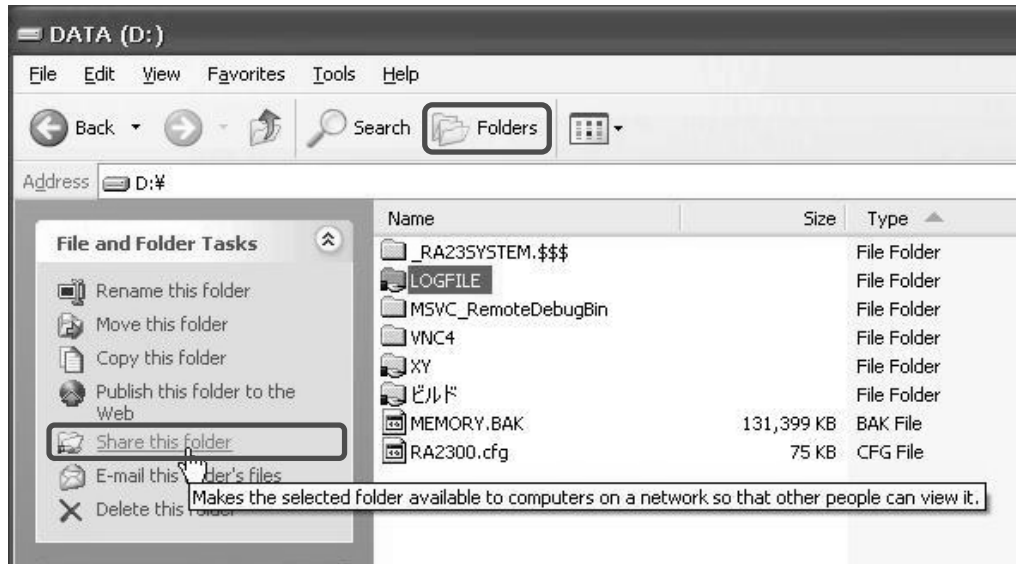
DATA (D:)

File Edit View Favorites Tools Help

Back Search Folders

Address D:¥

File and Folder Tasks

Rename this folder
Move this folder
Copy this folder
Publish this folder to the Web
Share this folder
E-mail this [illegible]der's files
Delete this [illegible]

| Name | Size | Type |
|---|---|---|
| _RA23SYSTEM.$$$ | | File Folder |
| LOGFILE | | File Folder |
| MSVC_RemoteDebugBin | | File Folder |
| VNC4 | | File Folder |
| XY | | File Folder |
| ビルド | | File Folder |
| MEMORY.BAK | 131,399 KB | BAK File |
| RA2300.cfg | 75 KB | CFG File |

Makes the selected folder available to computers on a network so that other people can view it.